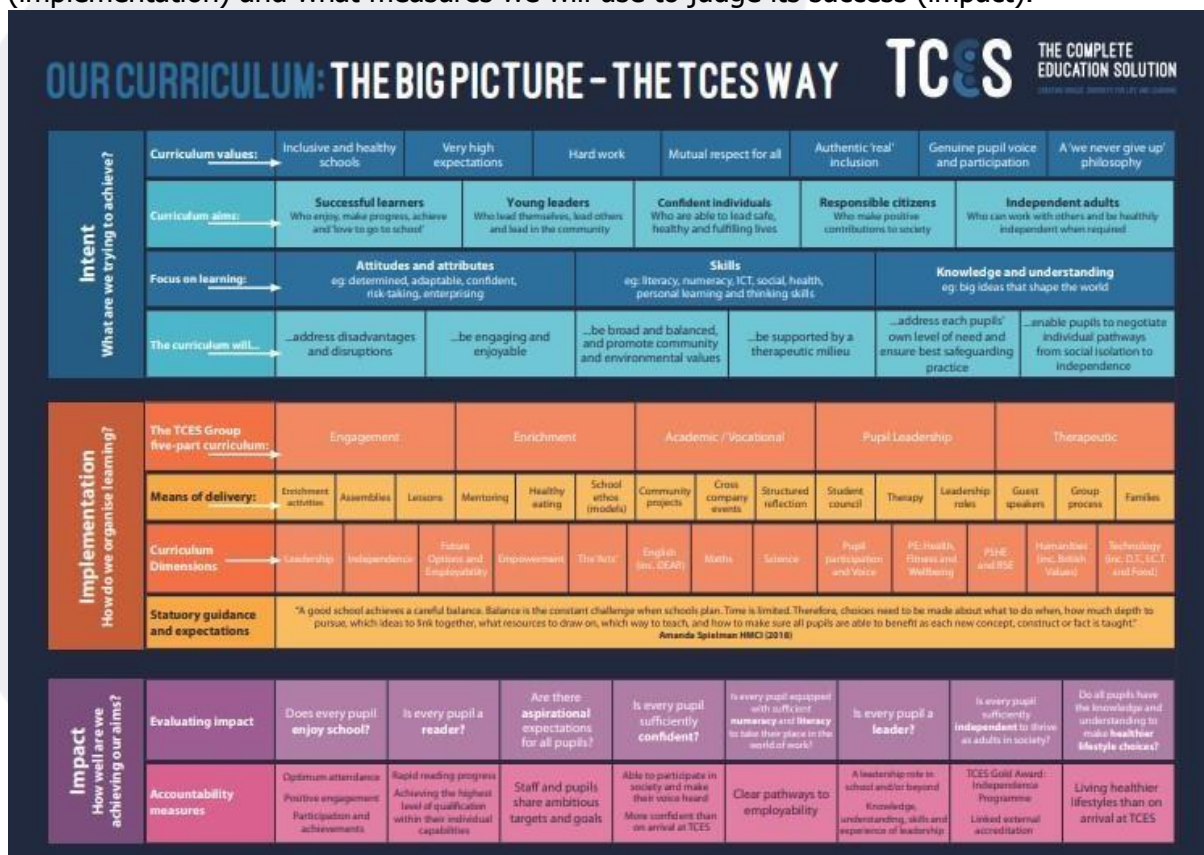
(implementation) and what measures we will use to judge its success (impact).

OUR CURRICULUM: THE BIG PICTURE – THE TCES WAY

TCES THE COMPLETE EDUCATION SOLUTION

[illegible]

Intent
What are we trying to achieve?

Curriculum values: Inclusive and healthy schools | Very high expectations | Hard work | Mutual respect for all | Authentic 'real' inclusion | Genuine pupil voice and participation | A 'we never give up' philosophy

Curriculum aims:
Successful learners Who enjoy, make progress, achieve and 'love to go to school'
Young leaders Who lead themselves, lead others and lead in the community
Confident individuals Who are able to lead safe, healthy and fulfilling lives
Responsible citizens Who make positive contributions to society
Independent adults Who can work with others and be healthily independent when required

Focus on learning:
Attitudes and attributes eg: determined, adaptable, confident, risk-taking, enterprising
Skills eg: literacy, numeracy, ICT, social, health, personal learning and thinking skills
Knowledge and understanding eg: big ideas that shape the world

The curriculum will...
...address disadvantages and disruptions
...be engaging and enjoyable
...be broad and balanced, and promote community and environmental values
...be supported by a therapeutic milieu
...address each pupils' own level of need and ensure best safeguarding practice
...enable pupils to negotiate individual pathways from social isolation to independence

Implementation
How do we organise learning?

The TCES Group five-part curriculum: Engagement | Enrichment | Academic / Vocational | Pupil Leadership | Therapeutic

Means of delivery: Enrichment activities | Assemblies | Lessons | Mentoring | Healthy eating | School ethos (models) | Community projects | Cross company events | Structured reflection | Student council | Therapy | Leadership roles | Guest speakers | Group process | Families

Curriculum Dimensions: Leadership | Independence | Future Options and Employability | Empowerment | The 'Arts' | English (inc. DEAR) | Maths | Science | Pupil participation and Voice | PE, Health, Fitness and Wellbeing | PSHE and RSE | Humanities (inc. British Values) | Technology (inc. D.T., I.C.T. and Food)

Statutory guidance and expectations
"A good school achieves a careful balance. Balance is the constant challenge when schools plan. Time is limited. Therefore, choices need to be made about what to do when, how much depth to pursue, which ideas to link together, what resources to draw on, which way to teach, and how to make sure all pupils are able to benefit as each new concept, construct or fact is taught."
Amanda Spielman HMCI (2018)

Impact
How well are we achieving our aims?

Evaluating impact:
Does every pupil enjoy school?
Is every pupil a reader?
Are there aspirational expectations for all pupils?
Is every pupil sufficiently confident?
Is every pupil equipped with sufficient numeracy and literacy to take their place in the world of work?
Is every pupil a leader?
Is every pupil sufficiently independent to thrive as adults in society?
Do all pupils have the knowledge and understanding to make healthier lifestyle choices?

Accountability measures:
Optimum attendance Positive engagement Participation and achievements
Rapid reading progress Achieving the highest level of qualification within their individual capabilities
Staff and pupils share ambitious targets and goals
Able to participate in society and make their voice heard More confident than on arrival at TCES
Clear pathways to employability
A leadership role in school and/or beyond Knowledge, understanding, skills and experience of leadership
TCES Gold Award: Independence Programme Linked external accreditation
Living healthier lifestyles than on arrival at TCES